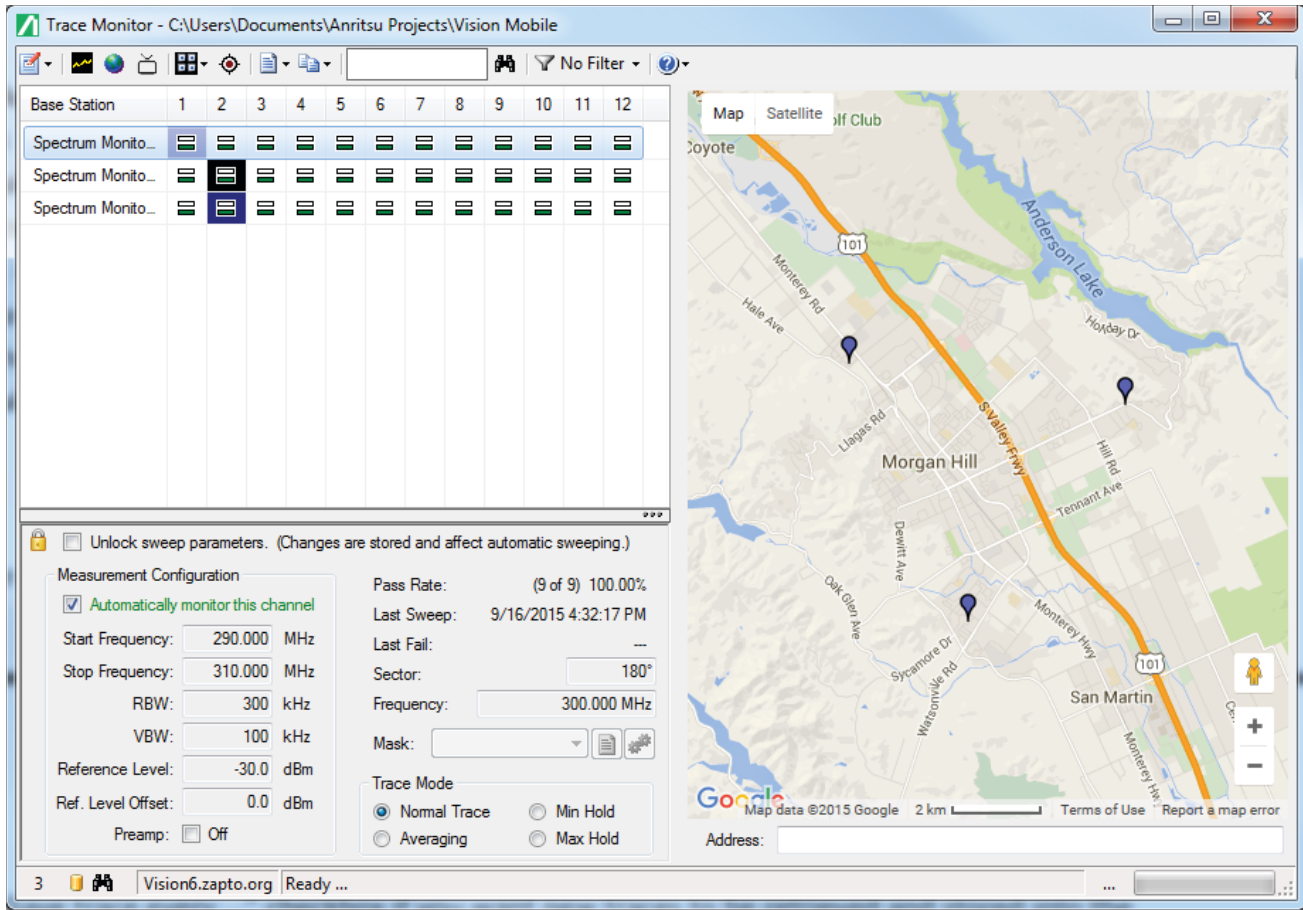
Trace Monitor - C:\Users\Documents\Anritsu Projects\Vision Mobile

No Filter

| Base Station | 1 | 2 | 3 | 4 | 5 | 6 | 7 | 8 | 9 | 10 | 11 | 12 |
|---|---|---|---|---|---|---|---|---|---|---|---|---|
| Spectrum Monito... | | | | | | | | | | | | |
| Spectrum Monito... | | | | | | | | | | | | |
| Spectrum Monito... | | | | | | | | | | | | |

Unlock sweep parameters. (Changes are stored and affect automatic sweeping.)

Measurement Configuration
Automatically monitor this channel
Start Frequency: 290.000 MHz
Stop Frequency: 310.000 MHz
RBW: 300 kHz
VBW: 100 kHz
Reference Level: -30.0 dBm
Ref. Level Offset: 0.0 dBm
Preamp: Off

Pass Rate: (9 of 9) 100.00%
Last Sweep: 9/16/2015 4:32:17 PM
Last Fail: ---
Sector: 180°
Frequency: 300.000 MHz
Mask:

Trace Mode
Normal Trace
Min Hold
Averaging
Max Hold

Map Satellite
olf Club
Coyote
Anderson Lake
101
Monterey Rd
Hale Ave
Holiday Dr
Llagas Rd
S Valley Fwy
Hill Rd
Morgan Hill
Tennant Ave
Dewitt Ave
Oak Glen Ave
Monterey Hwy
Sycamore Dr
101
Watsonville Rd
San Martin
Monterey Hwy
Google
Map data ©2015 Google 2 km Terms of Use Report a map error

Address:

3 Vision6.zapto.org Ready ...